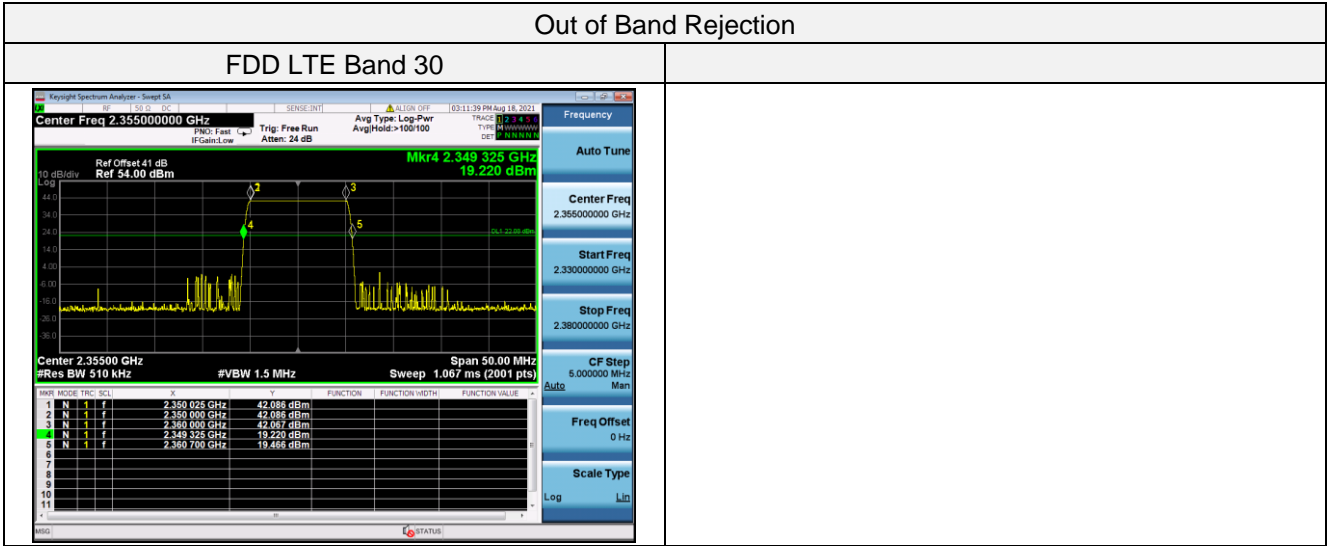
Out of Band Rejection

FDD LTE Band 30

Keysight Spectrum Analyzer - Swept SA
RF 50 Ω DC SENSE:INT ALIGN OFF 03:11:39 PM Aug 18, 2021
Center Freq 2.355000000 GHz
PNO: Fast IFGain:Low
Trig: Free Run
Atten: 24 dB
Avg Type: Log-Pwr
Avg|Hold:>100/100
TRACE 1 2 3 4 5 6
TYPE M WWWWW
DET P N N N N N
Frequency

Ref Offset 41 dB
10 dB/div Ref 54.00 dBm
Log
Mkr4 2.349 325 GHz
19.220 dBm

44.0
34.0
24.0
14.0
4.00
-6.00
-16.0
-26.0
-36.0
DL1 22.00 dBm

Center 2.35500 GHz
#Res BW 510 kHz
#VBW 1.5 MHz
Span 50.00 MHz
Sweep 1.067 ms (2001 pts)

| MKR | MODE | TRC | SCL | X | Y | FUNCTION | FUNCTION WIDTH | FUNCTION VALUE |
|---|---|---|---|---|---|---|---|---|
| 1 | N | 1 | f | 2.350 025 GHz | 42.086 dBm | | | |
| 2 | N | 1 | f | 2.350 000 GHz | 42.086 dBm | | | |
| 3 | N | 1 | f | 2.360 000 GHz | 42.067 dBm | | | |
| 4 | N | 1 | f | 2.349 325 GHz | 19.220 dBm | | | |
| 5 | N | 1 | f | 2.360 700 GHz | 19.466 dBm | | | |
| 6 | | | | | | | | |
| 7 | | | | | | | | |
| 8 | | | | | | | | |
| 9 | | | | | | | | |
| 10 | | | | | | | | |
| 11 | | | | | | | | |

Auto Tune
Center Freq
2.355000000 GHz
Start Freq
2.330000000 GHz
Stop Freq
2.380000000 GHz
CF Step
5.000000 MHz
Auto Man
Freq Offset
0 Hz
Scale Type
Log Lin

MSG
STATUS